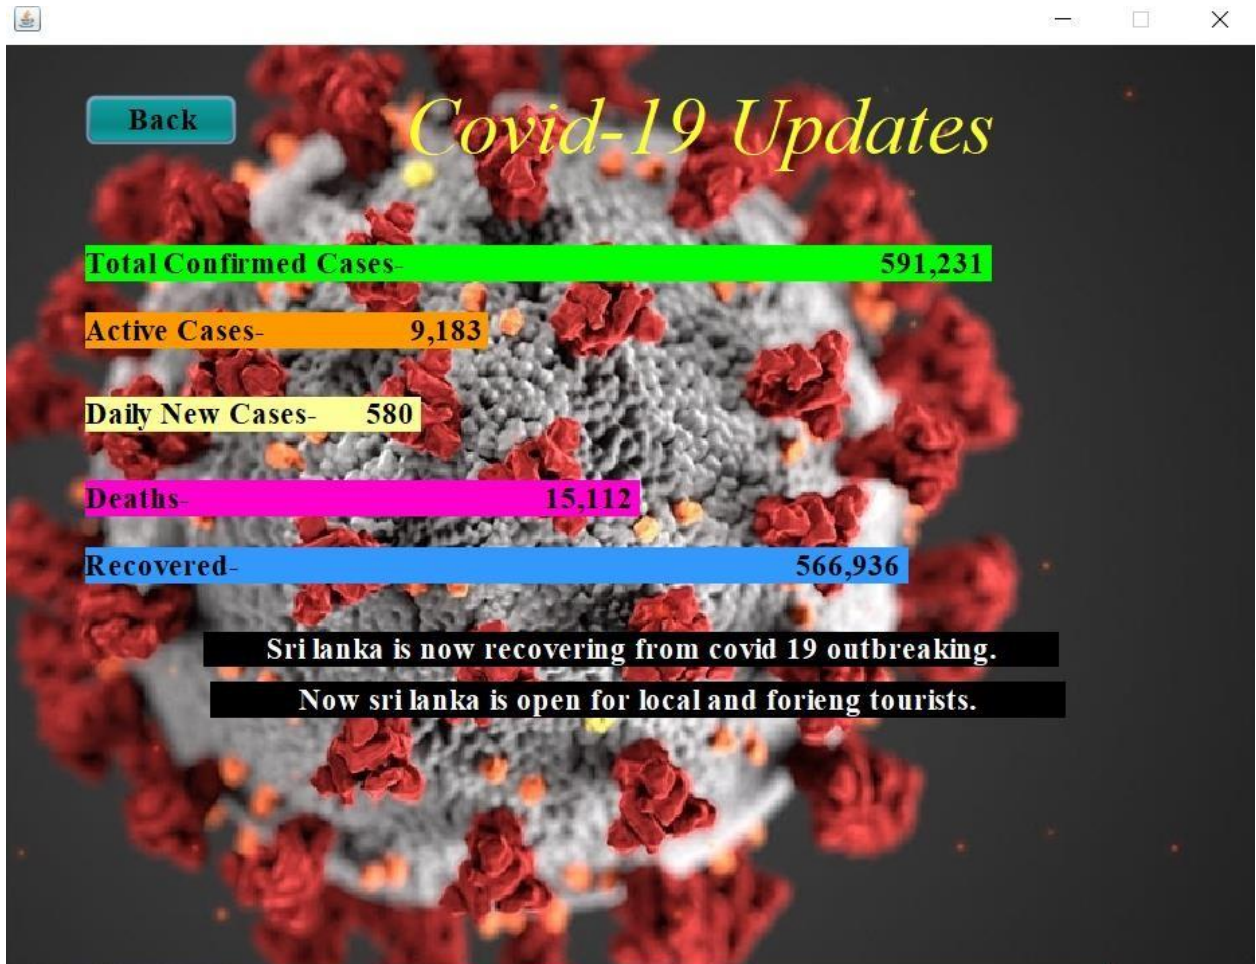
Back

Covid-19 Updates

Total Confirmed Cases- 591,231

Active Cases- 9,183

Daily New Cases- 580

Deaths- 15,112

Recovered- 566,936

Sri lanka is now recovering from covid 19 outbreaking.

Now sri lanka is open for local and forieng tourists.